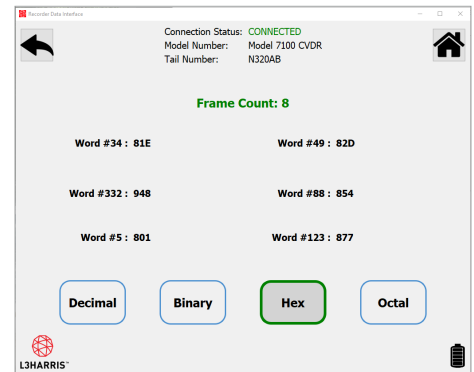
Recorder Data Interface

Connection Status: CONNECTED
Model Number: Model 7100 CVDR
Tail Number: N320AB

Frame Count: 8

Word #34 : 81E

Word #49 : 82D

Word #332 : 948

Word #88 : 854

Word #5 : 801

Word #123 : 877

Decimal

Binary

Hex

Octal

L3HARRIS™